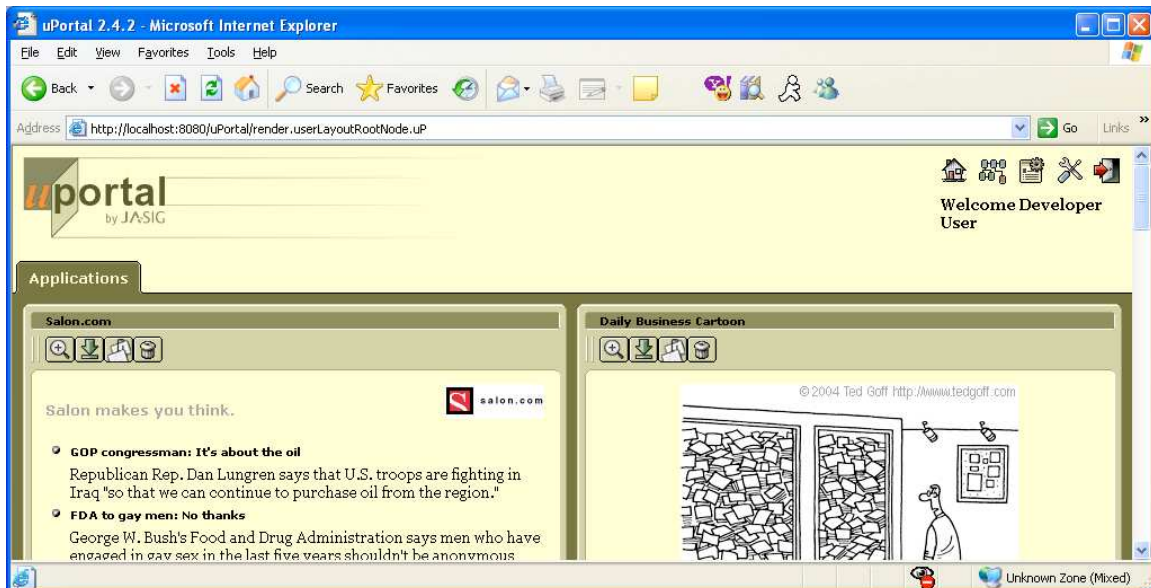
uPortal 2.4.2 - Microsoft Internet Explorer

File Edit View Favorites Tools Help

Back Search Favorites

Address http://localhost:8080/uPortal/render.userLayoutRootNode.uP Go Links

uportal by JA-SIG

Welcome Developer User

Applications

Salon.com

salon.com

Salon makes you think.

GOP congressman: It's about the oil

Republican Rep. Dan Lungren says that U.S. troops are fighting in Iraq "so that we can continue to purchase oil from the region."

FDA to gay men: No thanks

George W. Bush's Food and Drug Administration says men who have engaged in gay sex in the last five years shouldn't be anonymous

Daily Business Cartoon

© 2004 Ted Goff http://www.tedgoff.com

Unknown Zone (Mixed)